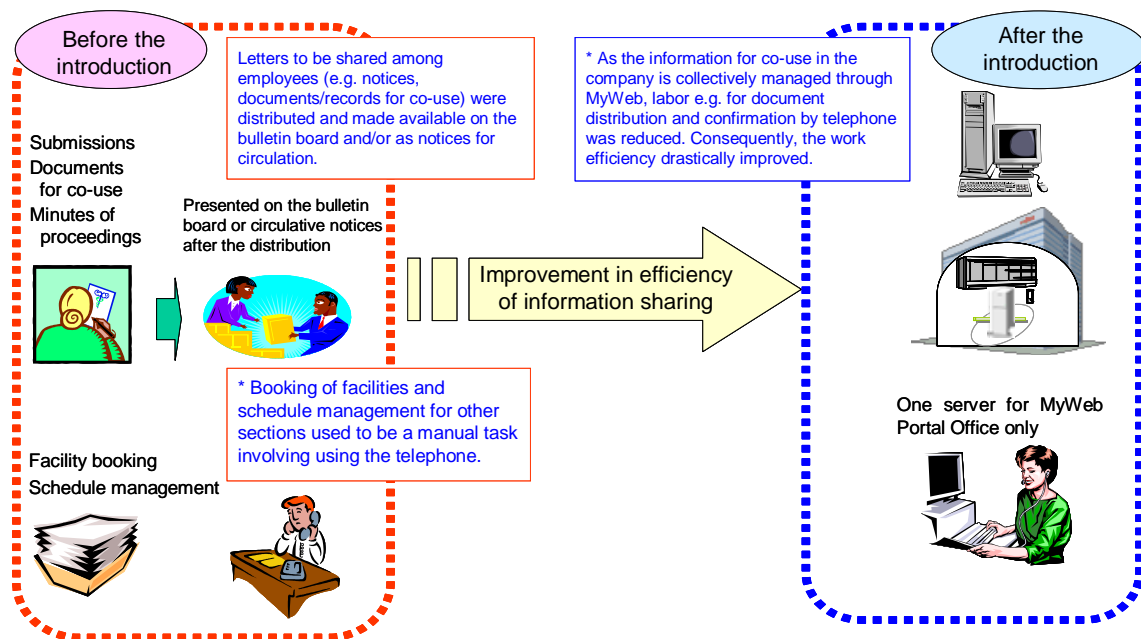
Before the introduction

Letters to be shared among employees (e.g. notices, documents/records for co-use) were distributed and made available on the bulletin board and/or as notices for circulation.

* As the information for co-use in the company is collectively managed through MyWeb, labor e.g. for document distribution and confirmation by telephone was reduced. Consequently, the work efficiency drastically improved.

After the introduction

Submissions
Documents for co-use
Minutes of proceedings

Presented on the bulletin board or circulative notices after the distribution

Improvement in efficiency of information sharing

* Booking of facilities and schedule management for other sections used to be a manual task involving using the telephone.

One server for MyWeb Portal Office only

Facility booking
Schedule management